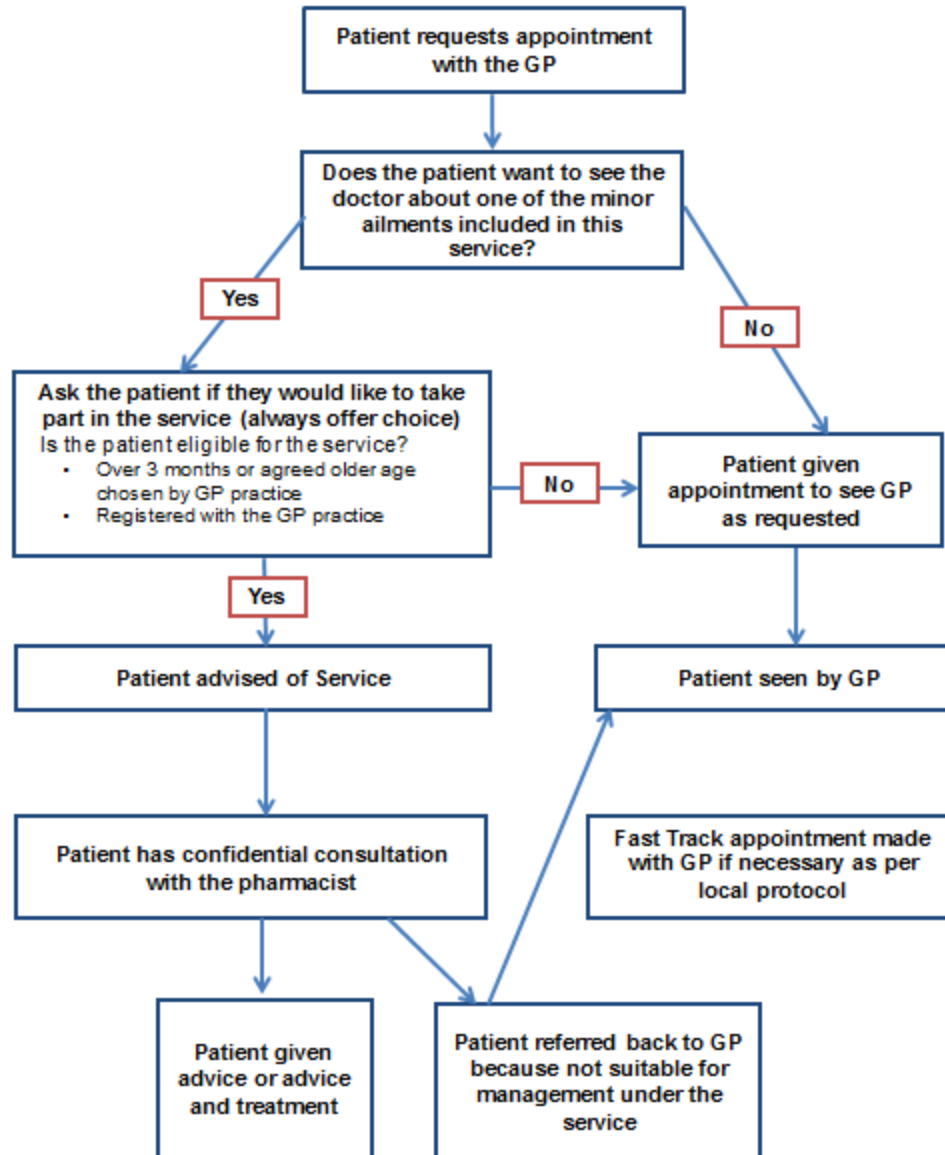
Patient requests appointment with the GP

Does the patient want to see the doctor about one of the minor ailments included in this service?

Yes

No

Ask the patient if they would like to take part in the service (always offer choice)
Is the patient eligible for the service?
• Over 3 months or agreed older age chosen by GP practice
• Registered with the GP practice

No

Patient given appointment to see GP as requested

Yes

Patient advised of Service

Patient seen by GP

Patient has confidential consultation with the pharmacist

Fast Track appointment made with GP if necessary as per local protocol

Patient given advice or advice and treatment

Patient referred back to GP because not suitable for management under the service